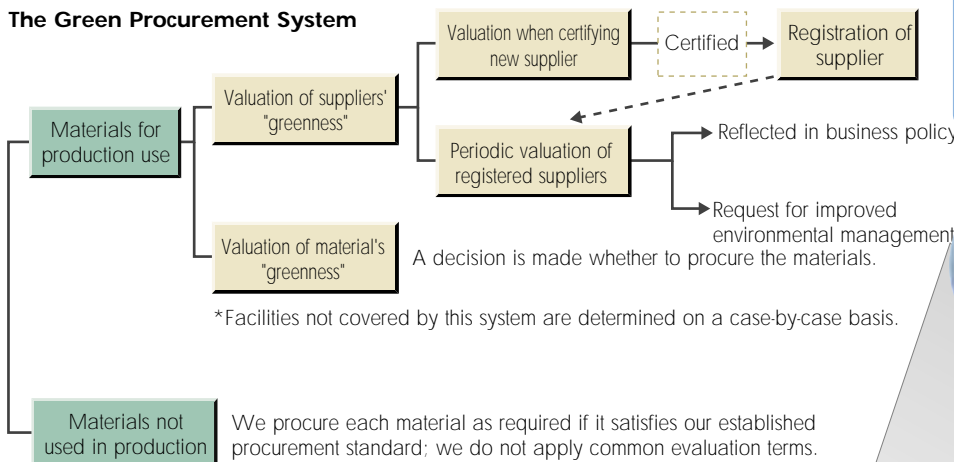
The Green Procurement System

Materials for production use

Valuation of suppliers' "greenness"

Valuation when certifying new supplier

Certified

Registration of supplier

Periodic valuation of registered suppliers

Reflected in business policy

Request for improved environmental management

Valuation of material's "greenness"

A decision is made whether to procure the materials.

*Facilities not covered by this system are determined on a case-by-case basis.

Materials not used in production

We procure each material as required if it satisfies our established procurement standard; we do not apply common evaluation terms.